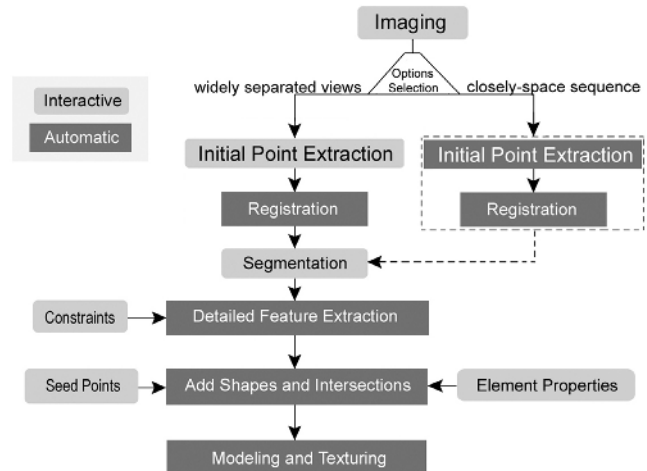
Imaging

Interactive
Automatic

Options Selection

widely separated views
closely-space sequence

Initial Point Extraction
Initial Point Extraction

Registration
Registration

Segmentation

Constraints
Detailed Feature Extraction

Seed Points
Add Shapes and Intersections
Element Properties

Modeling and Texturing